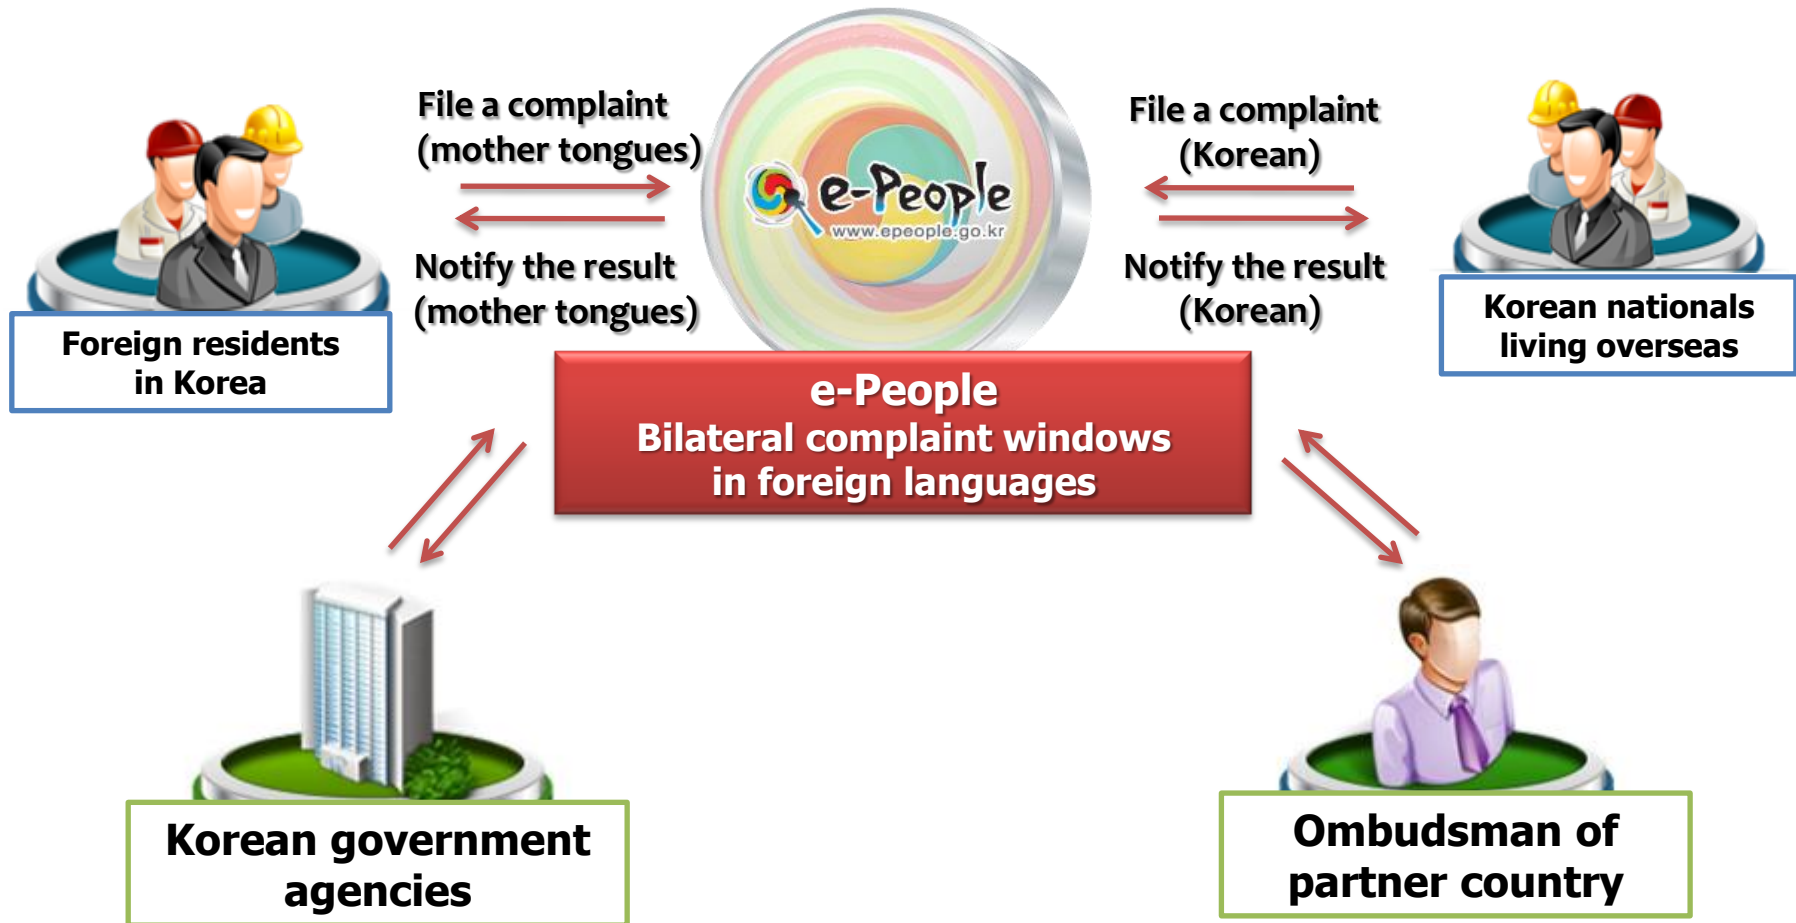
File a complaint
(mother tongues)

Notify the result
(mother tongues)

e-People
www.epeople.go.kr

File a complaint
(Korean)

Notify the result
(Korean)

Foreign residents in Korea

Korean nationals living overseas

e-People
Bilateral complaint windows in foreign languages

Korean government agencies

Ombudsman of partner country